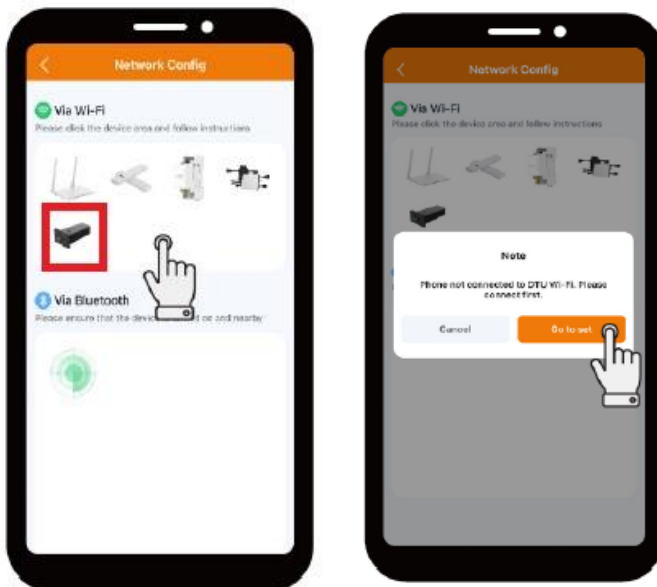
Network Config

Via Wi-Fi

Please click the device area and follow instructions

Via Bluetooth

Please ensure that the device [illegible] on and nearby

Network Config

Via Wi-Fi

Please click the device area and follow instructions

Note

Phone not connected to DTU Wi-Fi. Please connect first.

Cancel

Go to set